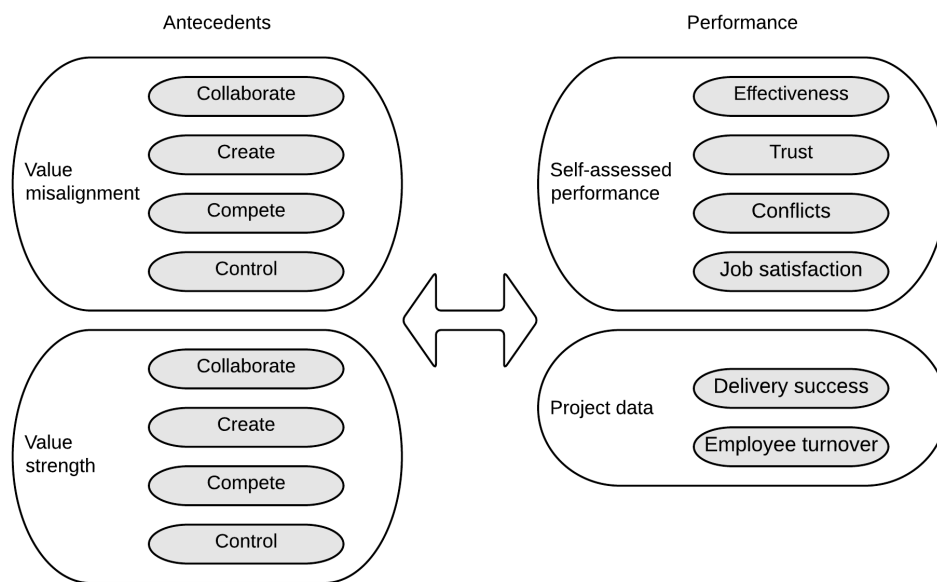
Antecedents

Value misalignment

Collaborate

Create

Compete

Control

Value strength

Collaborate

Create

Compete

Control

Performance

Self-assessed performance

Effectiveness

Trust

Conflicts

Job satisfaction

Project data

Delivery success

Employee turnover